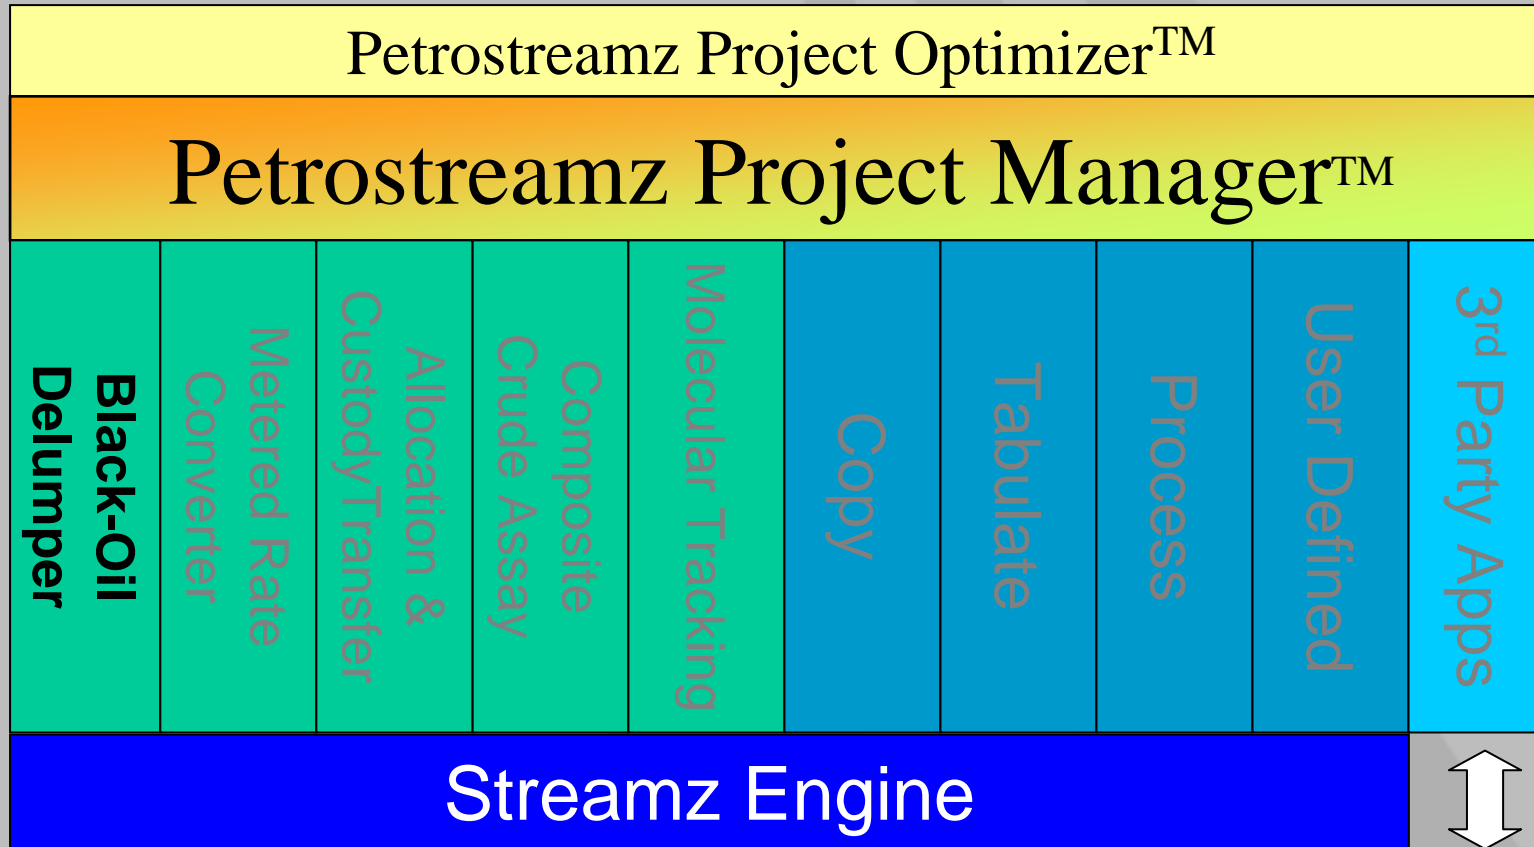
Petrostreamz Project Optimizer$^{TM}$

Petrostreamz Project Manager$^{TM}$

Black-Oil Delumper

Metered Rate Converter

Allocation & CustodyTransfer

Composite Crude Assay

Molecular Tracking

Copy

Tabulate

Process

User Defined

3$^{rd}$ Party Apps

Streamz Engine